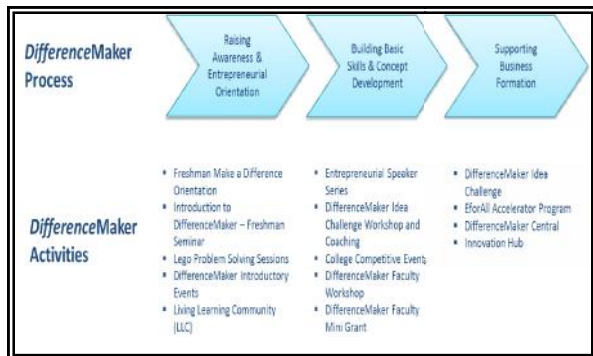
*Difference*Maker Process

Raising Awareness & Entrepreneurial Orientation

Building Basic Skills & Concept Development

Supporting Business Formation

*Difference*Maker Activities

- Freshman Make a Difference Orientation
- Introduction to DifferenceMaker – Freshman Seminar
- Lego Problem Solving Sessions
- DifferenceMaker Introductory Events
- Living Learning Community (LLC)

- Entrepreneurial Speaker Series
- DifferenceMaker Idea Challenge Workshop and Coaching
- College Competitive Events
- DifferenceMaker Faculty Workshop
- DifferenceMaker Faculty Mini Grant

- DifferenceMaker Idea Challenge
- EforAll Accelerator Program
- DifferenceMaker Central
- Innovation Hub